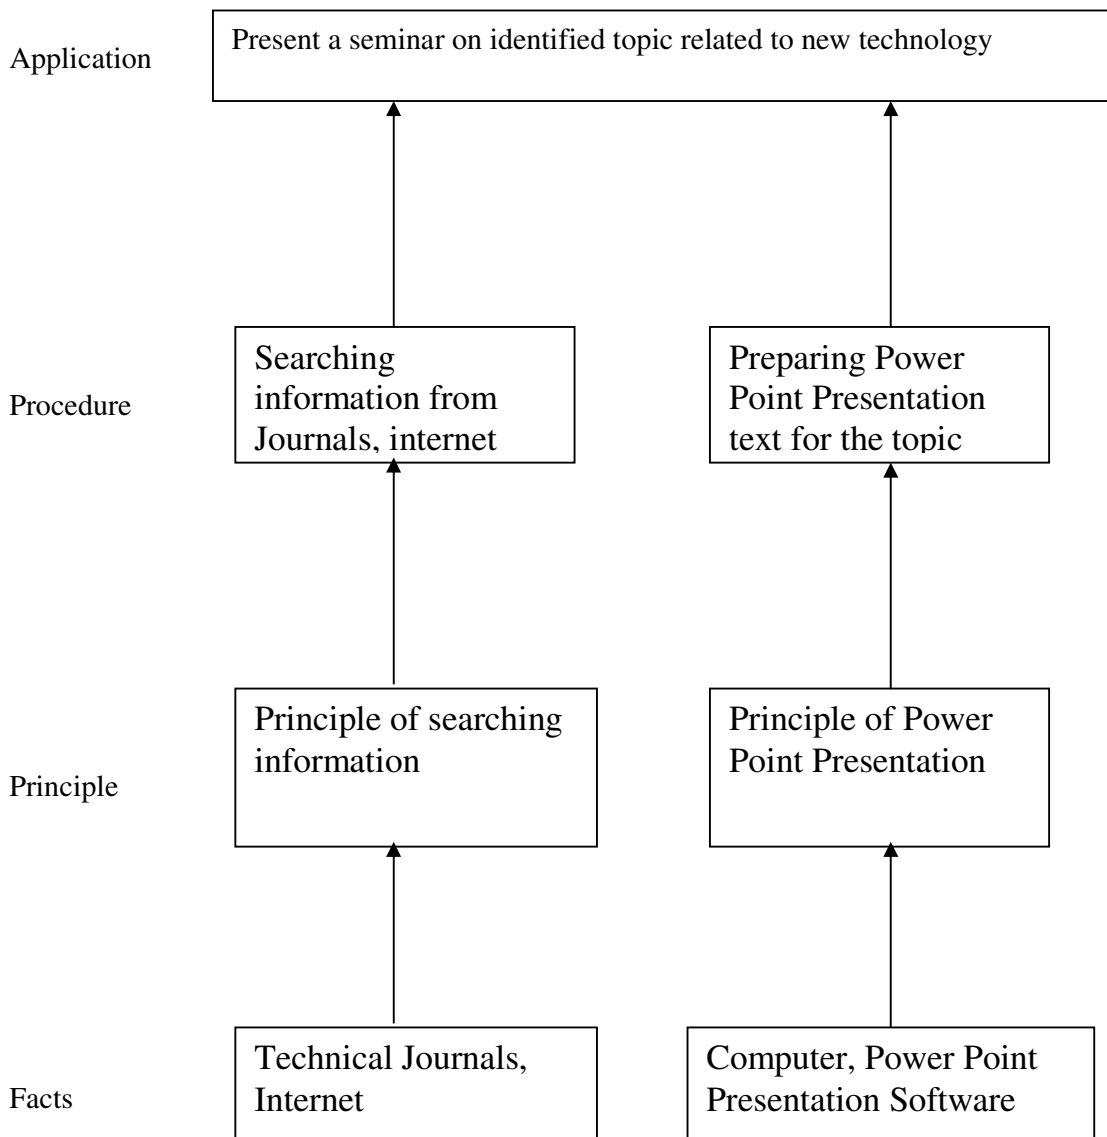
Application

Present a seminar on identified topic related to new technology

Procedure

Searching information from Journals, internet

Preparing Power Point Presentation text for the topic

Principle

Principle of searching information

Principle of Power Point Presentation

Facts

Technical Journals, Internet

Computer, Power Point Presentation Software